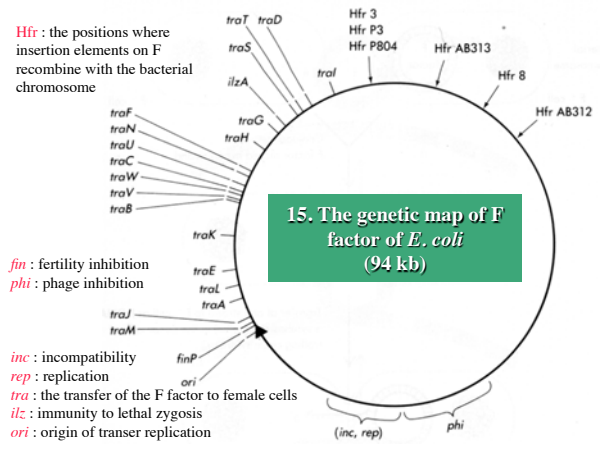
Hfr : the positions where insertion elements on F recombine with the bacterial chromosome

traT traD
traS
ilzA
traI
Hfr 3
Hfr P3
Hfr P804
Hfr AB313
Hfr 8
Hfr AB312
traF
traN
traU
traC
traW
traV
traB
traG
traH
traK
traE
traL
traA
traJ
traM
finP
ori

15. The genetic map of F factor of E. coli (94 kb)

fin : fertility inhibition
phi : phage inhibition

inc : incompatibility
rep : replication
tra : the transfer of the F factor to female cells
ilz : immunity to lethal zygosis
ori : origin of transer replication

(inc, rep)
phi